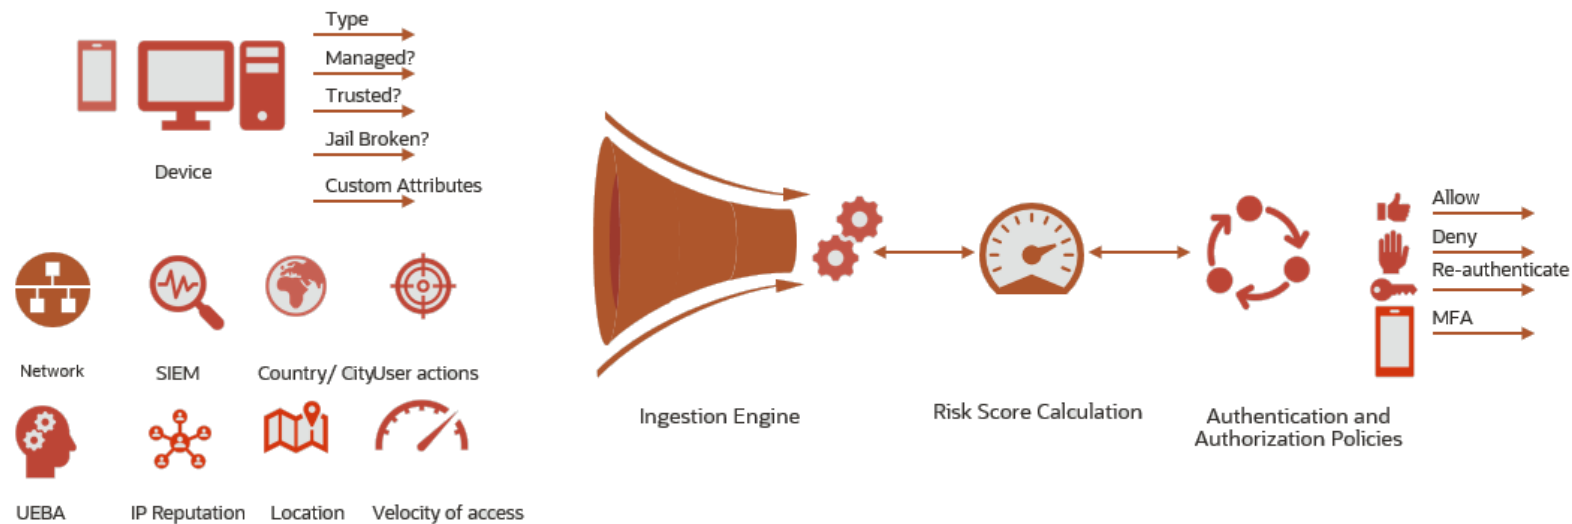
Type
Managed?
Trusted?
Jail Broken?
Device
Custom Attributes

Network
SIEM
Country/ City
User actions

UEBA
IP Reputation
Location
Velocity of access

Ingestion Engine

Risk Score Calculation

Authentication and Authorization Policies

Allow
Deny
Re-authenticate
MFA